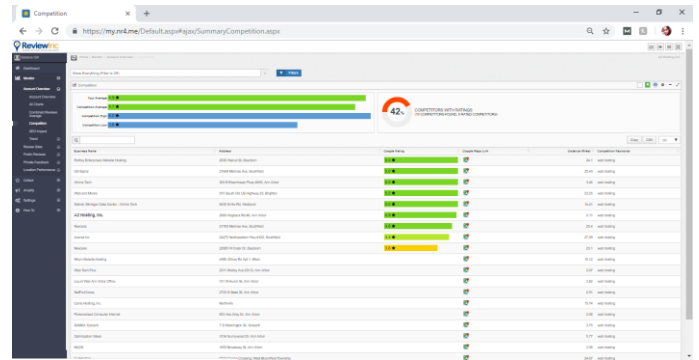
Competition

https://my.rvr4.me/Default.aspx#ajax/SummaryCompetition.aspx

ReviewInc

Dashboard

Reviews

Account Overview

Competition

Online

Analytic

Settings

Help

Filter

42%

COMPETITORS WITH RATINGS

| Business Name | Address | Google Star Avg | Google Reply Link | Distance (Miles) | Competitor Keywords |
|---|---|---|---|---|---|
| | | | | | web hosting |
| | | | | | web hosting |
| | | | | | web hosting |
| | | | | | web hosting |
| | | | | | web hosting |
| | | | | | web hosting |
| A2 Hosting, Inc. | | | | | web hosting |
| | | | | | web hosting |
| | | | | | web hosting |
| | | | | | web hosting |
| | | | | | web hosting |
| | | | | | web hosting |
| | | | | | web hosting |
| | | | | | web hosting |
| | | | | | web hosting |
| | | | | | web hosting |
| | | | | | web hosting |
| | | | | | web hosting |
| | | | | | web hosting |
| | | | | | web hosting |